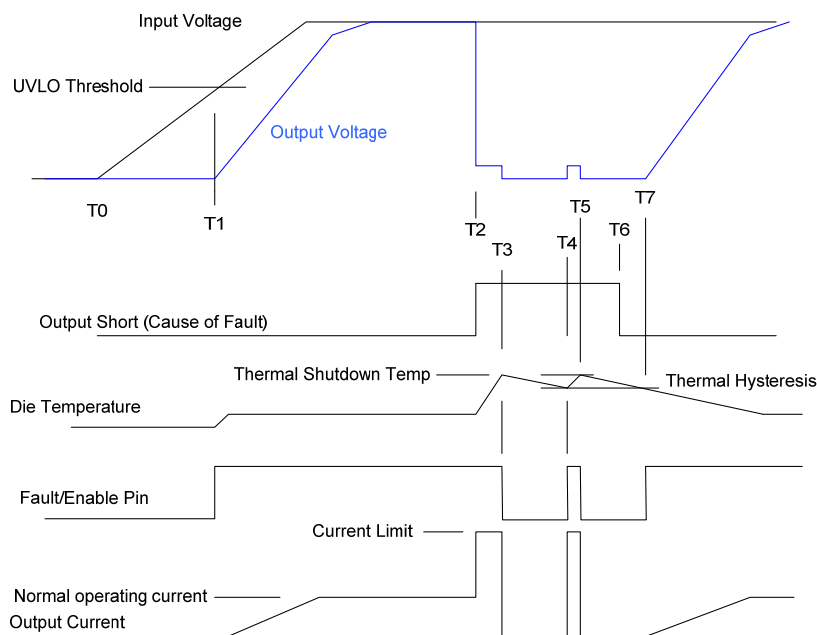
Input Voltage

UVLO Threshold

Output Voltage

T0

T1

T2

T3

T5

T4

T6

T7

Output Short (Cause of Fault)

Thermal Shutdown Temp

Thermal Hysteresis

Die Temperature

Fault/Enable Pin

Current Limit

Normal operating current

Output Current